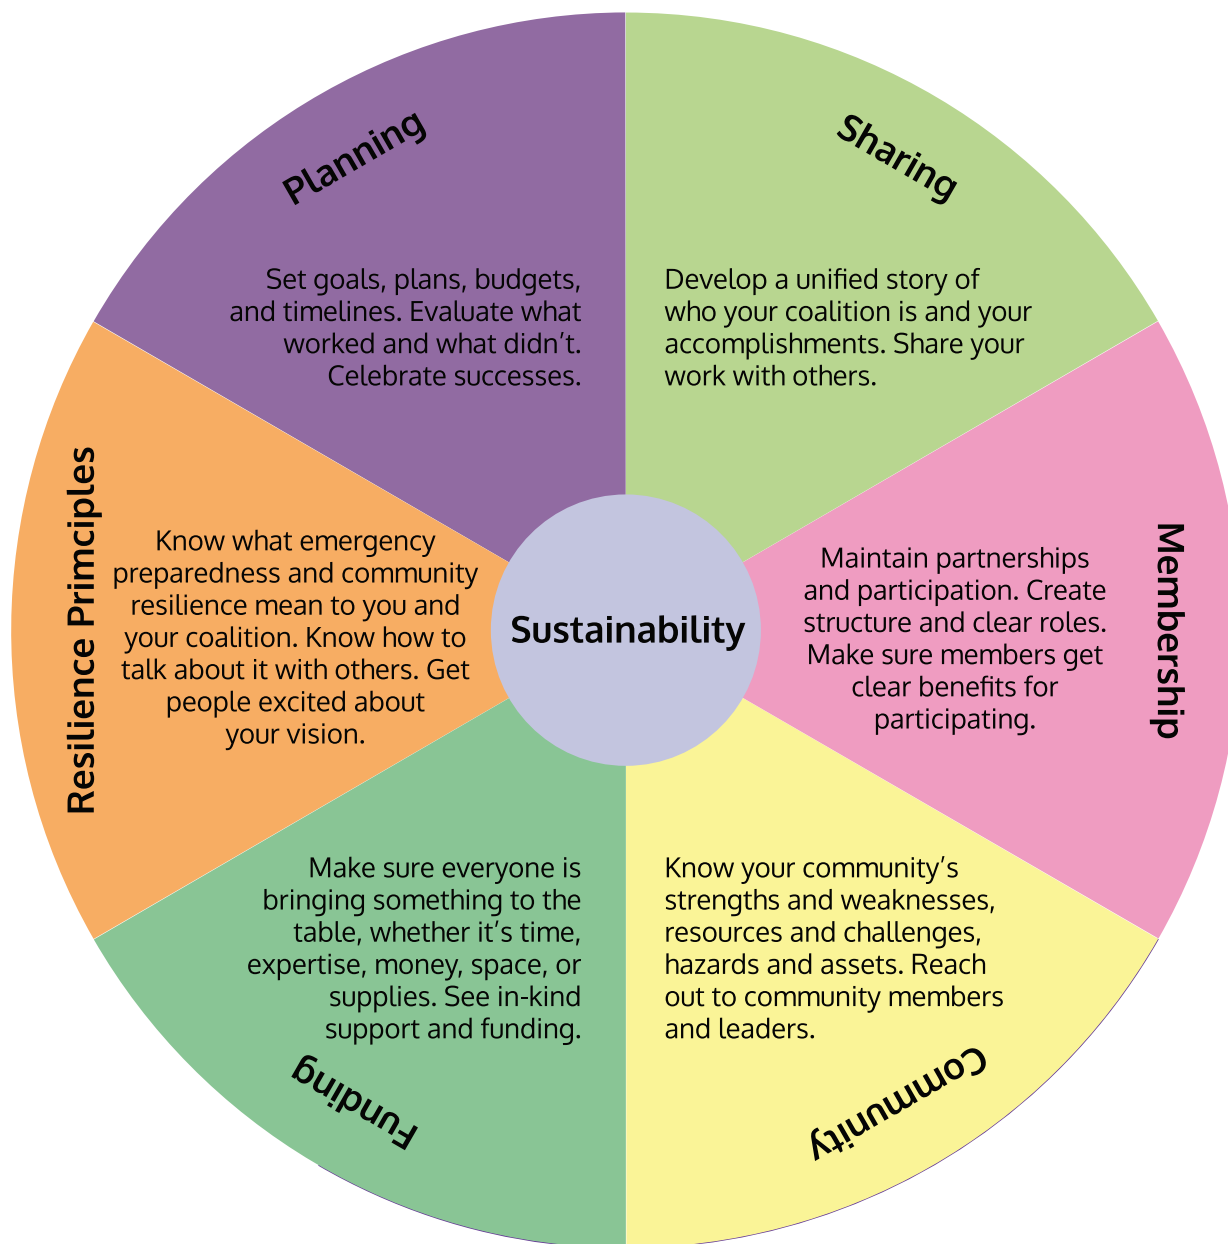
Sustainability

Planning

Set goals, plans, budgets, and timelines. Evaluate what worked and what didn't. Celebrate successes.

Sharing

Develop a unified story of who your coalition is and your accomplishments. Share your work with others.

Membership

Maintain partnerships and participation. Create structure and clear roles. Make sure members get clear benefits for participating.

Community

Know your community's strengths and weaknesses, resources and challenges, hazards and assets. Reach out to community members and leaders.

Funding

Make sure everyone is bringing something to the table, whether it's time, expertise, money, space, or supplies. See in-kind support and funding.

Resilience Primciples

Know what emergency preparedness and community resilience mean to you and your coalition. Know how to talk about it with others. Get people excited about your vision.